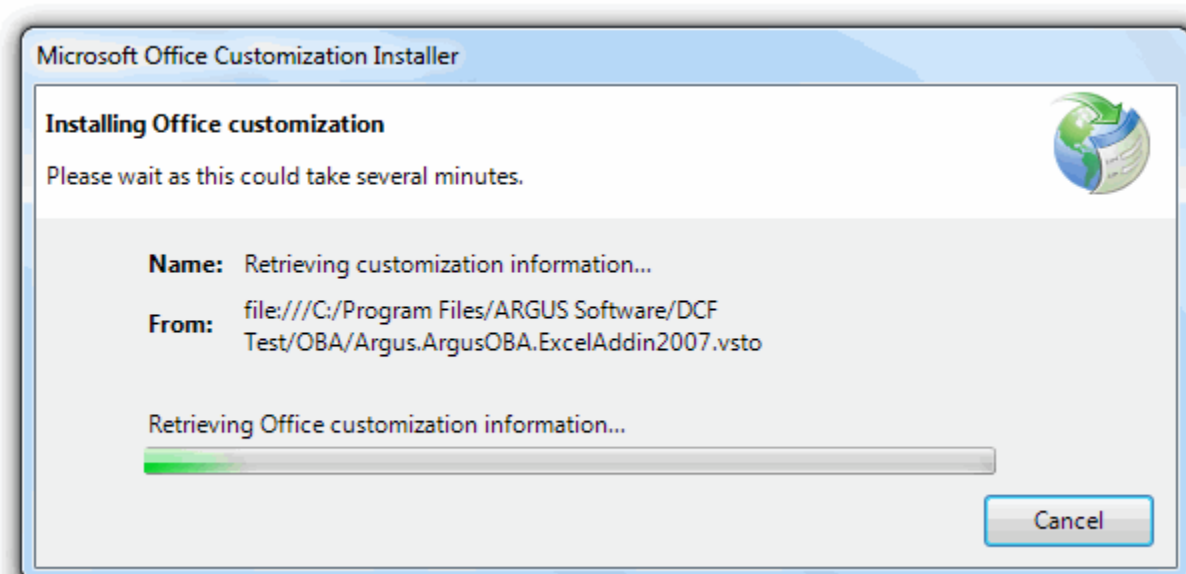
Microsoft Office Customization Installer

Installing Office customization

Please wait as this could take several minutes.

Name: Retrieving customization information...

From: file:///C:/Program Files/ARGUS Software/DCF Test/OBA/Argus.ArgusOBA.ExcelAddin2007.vsto

Retrieving Office customization information...

Cancel